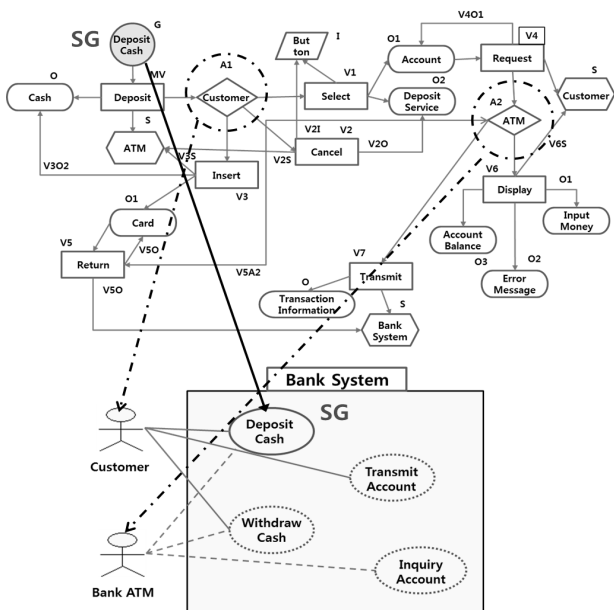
SG

G

Deposit Cash

MV

O

Cash

Deposit

A1

Customer

But ton

I

V1

Select

O1

Account

V4O1

Request

V4

O2

Deposit Service

S

Customer

S

ATM

V3S

V2I

V2

V2S

Cancel

V2O

A2

ATM

V6S

V3O2

Insert

V3

Display

V6

O1

Input Money

O1

Card

V5

V5O

Return

V5A2

Account Balance

O3

O2

Error Message

V7

Transmit

V5O

O

Transaction Information

S

Bank System

Bank System

SG

Deposit Cash

Customer

Transmit Account

Withdraw Cash

Bank ATM

Inquiry Account